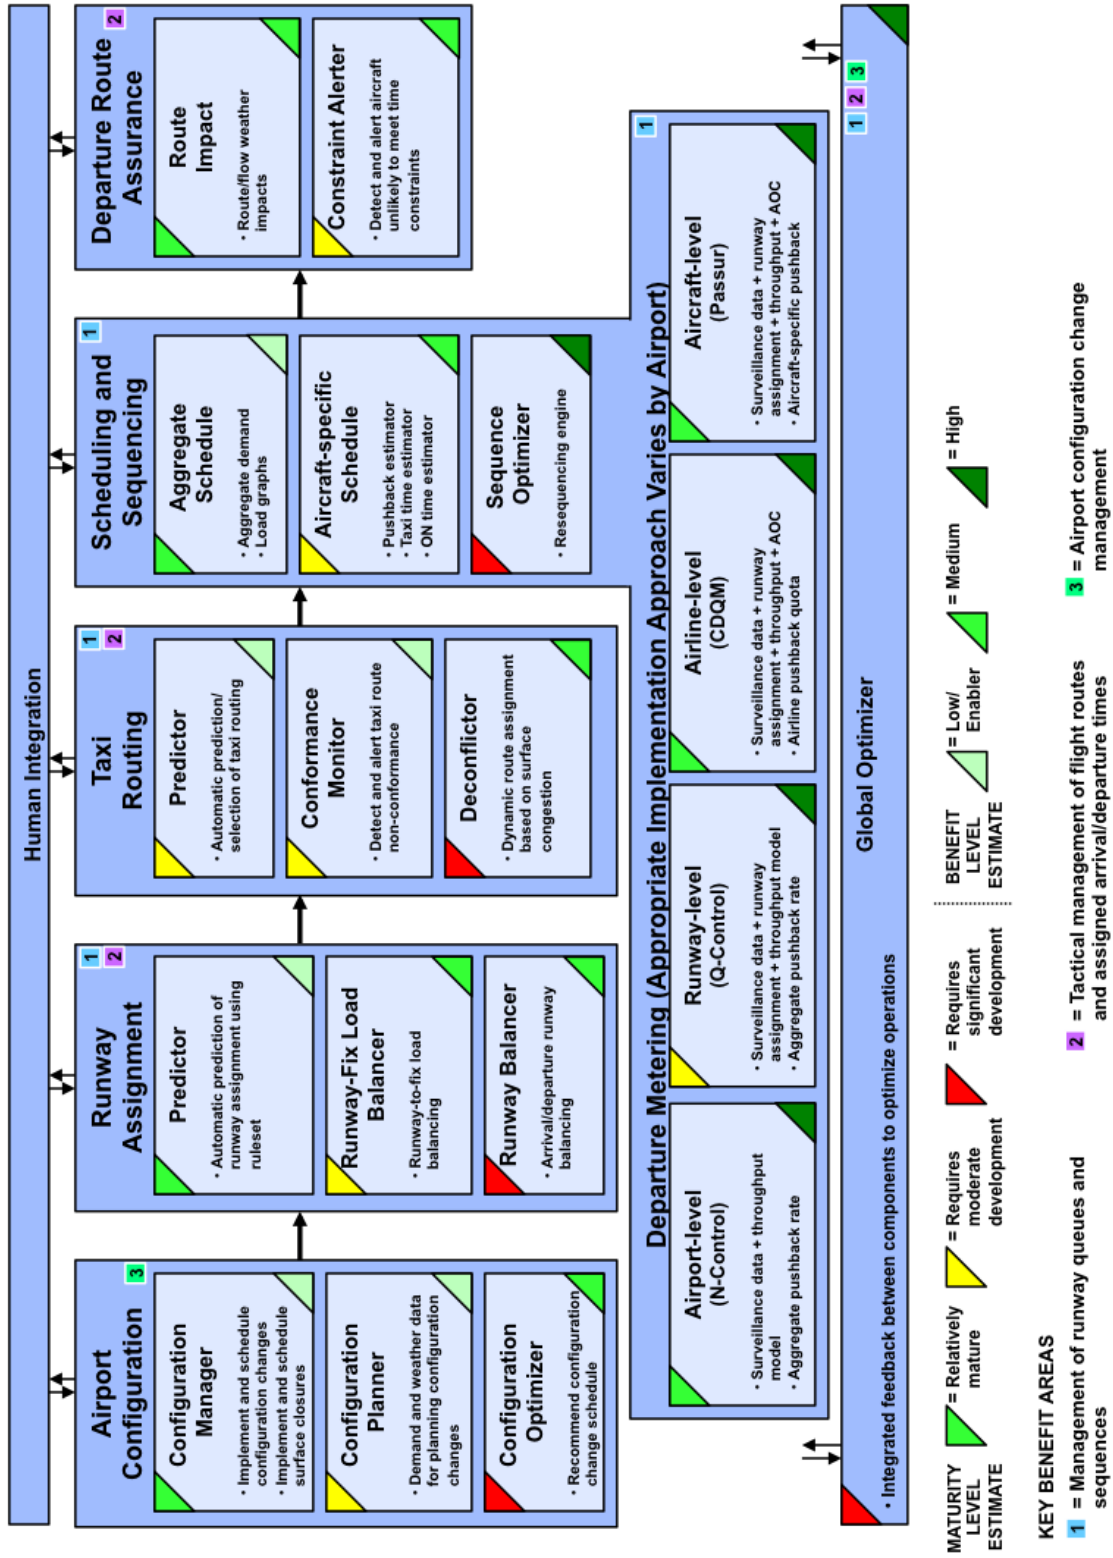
Human Integration

Airport Configuration
3

Configuration Manager
• Implement and schedule configuration changes
• Implement and schedule surface closures

Configuration Planner
• Demand and weather data for planning configuration changes

Configuration Optimizer
• Recommend configuration change schedule

Runway Assignment
1 2

Predictor
• Automatic prediction of runway assignment using ruleset

Runway-Fix Load Balancer
• Runway-to-fix load balancing

Runway Balancer
• Arrival/departure runway balancing

Taxi Routing
1 2

Predictor
• Automatic prediction/ selection of taxi routing

Conformance Monitor
• Detect and alert taxi route non-conformance

Deconflictor
• Dynamic route assignment based on surface congestion

Scheduling and Sequencing
1

Aggregate Schedule
• Aggregate demand
• Load graphs

Aircraft-specific Schedule
• Pushback estimator
• Taxi time estimator
• ON time estimator

Sequence Optimizer
• Resequencing engine

Departure Route Assurance
2

Route Impact
• Route/flow weather impacts

Constraint Alerter
• Detect and alert aircraft unlikely to meet time constraints

Departure Metering (Appropriate Implementation Approach Varies by Airport)
1

Airport-level (N-Control)
• Surveillance data + throughput model
• Aggregate pushback rate

Runway-level (Q-Control)
• Surveillance data + runway assignment + throughput model
• Aggregate pushback rate

Airline-level (CDQM)
• Surveillance data + runway assignment + throughput + AOC
• Airline pushback quota

Aircraft-level (Passur)
• Surveillance data + runway assignment + throughput + AOC
• Aircraft-specific pushback

Global Optimizer
1 2 3
• Integrated feedback between components to optimize operations

MATURITY LEVEL ESTIMATE
= Relatively mature
= Requires moderate development
= Requires significant development

BENEFIT LEVEL ESTIMATE
= Low/ Enabler
= Medium
= High

KEY BENEFIT AREAS
1 = Management of runway queues and sequences
2 = Tactical management of flight routes and assigned arrival/departure times
3 = Airport configuration change management